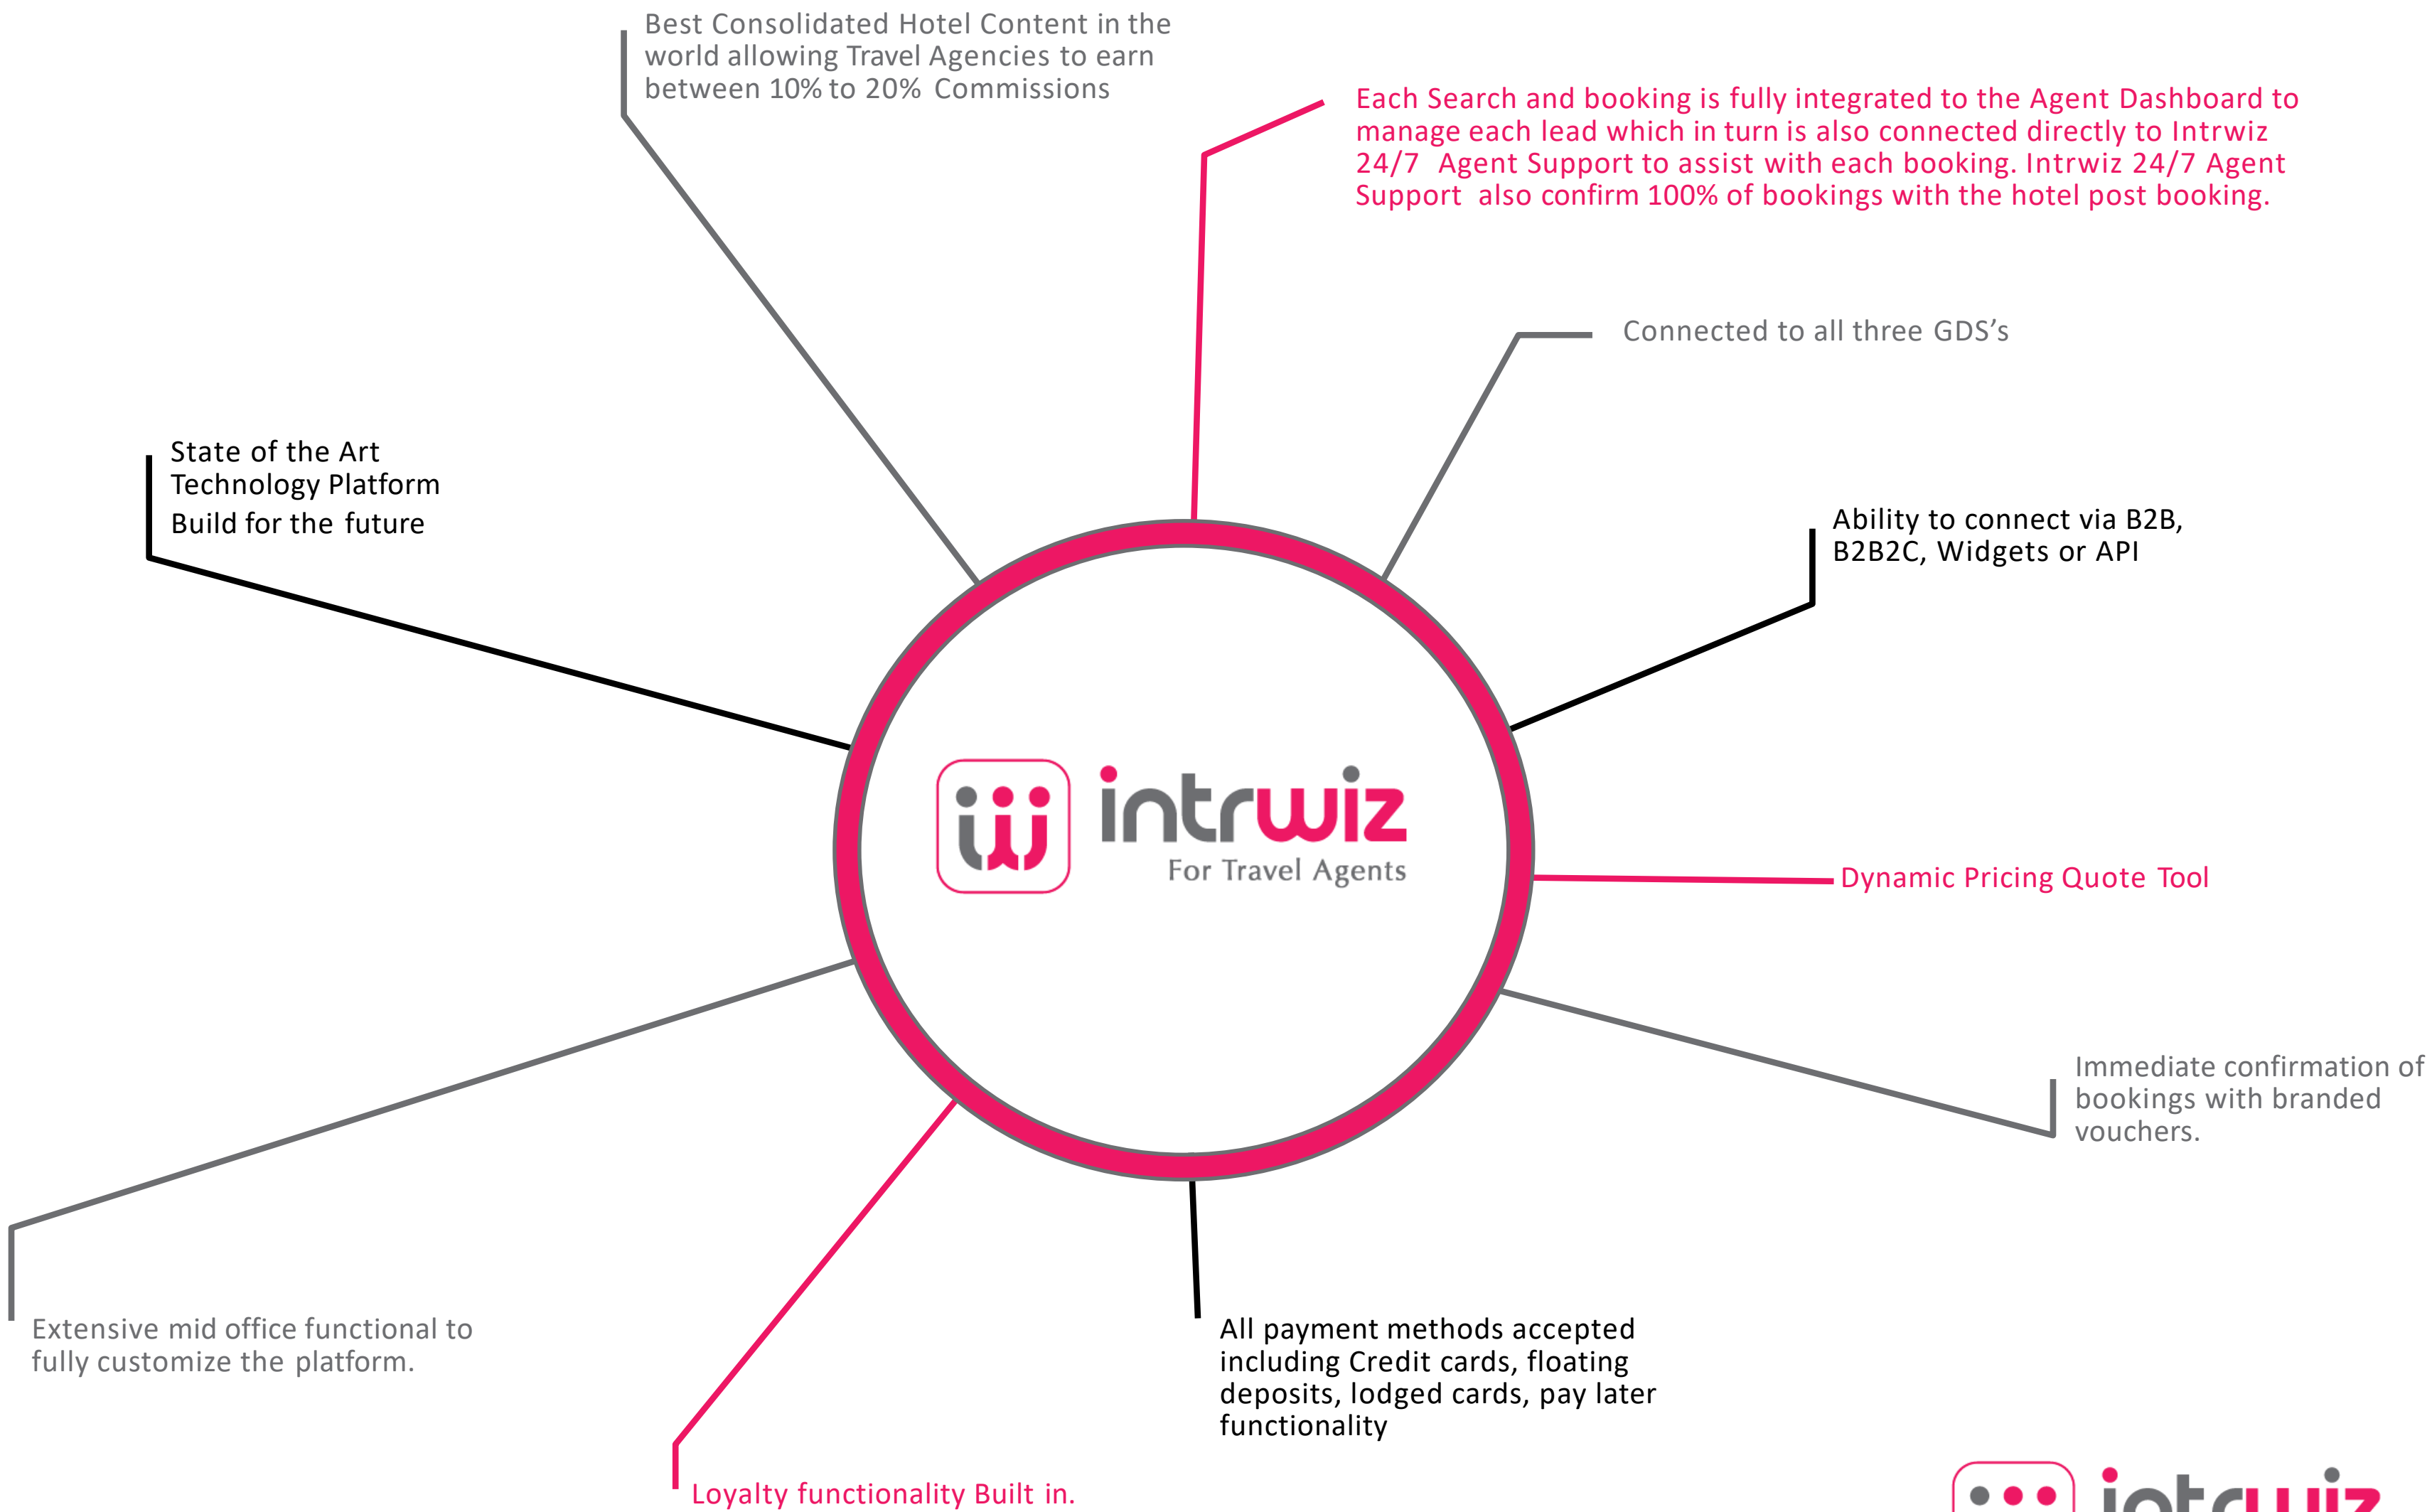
Best Consolidated Hotel Content in the world allowing Travel Agencies to earn between 10% to 20% Commissions

Each Search and booking is fully integrated to the Agent Dashboard to manage each lead which in turn is also connected directly to Intrwiz 24/7 Agent Support to assist with each booking. Intrwiz 24/7 Agent Support also confirm 100% of bookings with the hotel post booking.

Connected to all three GDS's

State of the Art Technology Platform
Build for the future

Ability to connect via B2B, B2B2C, Widgets or API

intrwiz
For Travel Agents

Dynamic Pricing Quote Tool

Immediate confirmation of bookings with branded vouchers.

Extensive mid office functional to fully customize the platform.

All payment methods accepted including Credit cards, floating deposits, lodged cards, pay later functionality

Loyalty functionality Built in.

intrwiz